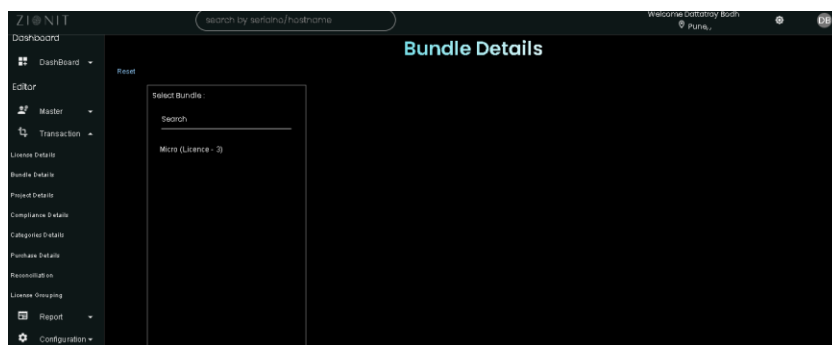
ZIONIT

search by serialno/hostname

Welcome Dattatray Bodh
Pune,,

DB

Dashboard

DashBoard

Editor

Master

Transaction

License Details

Bundle Details

Project Details

Compliance Details

Categories Details

Purchase Details

Reconciliation

License Grouping

Report

Configuration

Bundle Details

Reset

Select Bundle :

Search

Micro (Licence - 3)